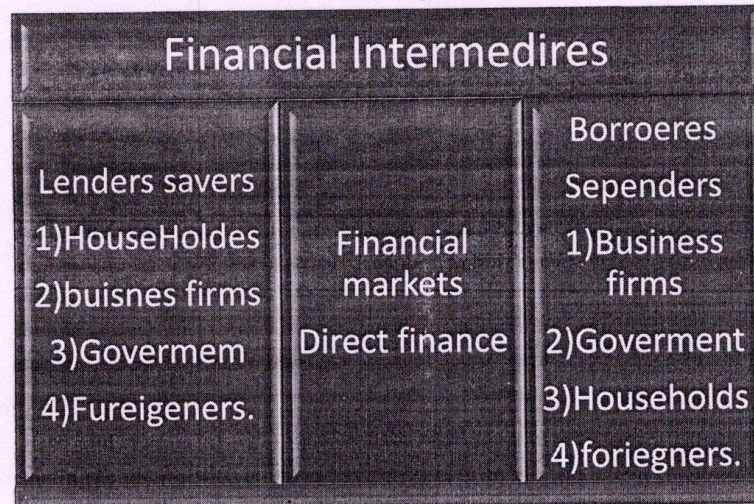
Financial Intermedires

Lenders savers
1)HouseHoldes
2)buisnes firms
3)Govermem
4)Fureigeners.

Financial markets
Direct finance

Borroeres
Sependers
1)Business firms
2)Goverment
3)Households
4)foriegners.